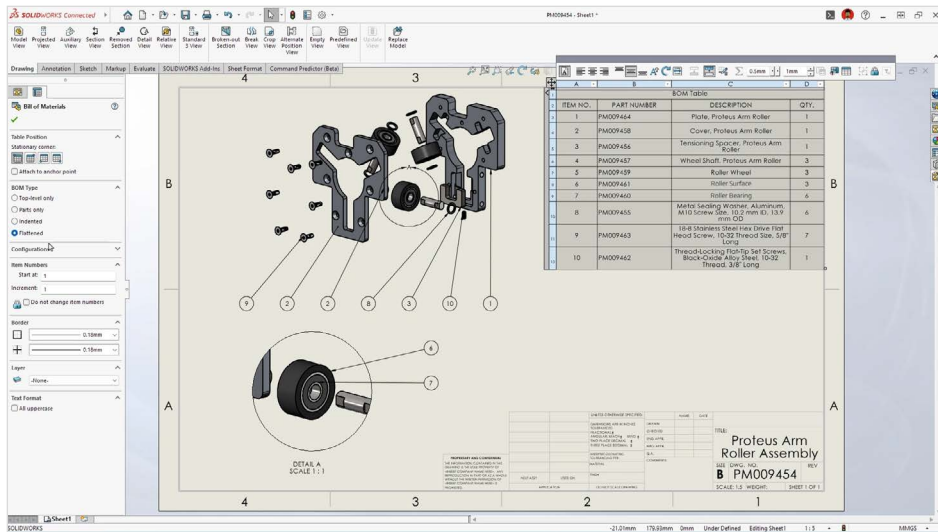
SOLIDWORKS Connected

PM009454 - Sheet1 *

Model View Projected View Auxiliary View Section View Removed Section Detail View Relative View Standard 3 View Broken-out Section Break View Crop View Alternate Position View Empty View Predefined View Update View Replace Model

Drawing Annotation Sketch Markup Evaluate SOLIDWORKS Add-Ins Sheet Format Command Predictor (Beta)

Bill of Materials

Table Position
Stationary corner:
Attach to anchor point

BOM Type
Top-level only
Parts only
Indented
Flattened

Configurations

Item Numbers
Start at: 1
Increment: 1
Do not change item numbers

Border
0.18mm
0.18mm

Layer
-None-

Text Format
All uppercase

0.5mm 1mm

BOM Table

| ITEM NO. | PART NUMBER | DESCRIPTION | QTY. |
|---|---|---|---|
| 1 | PM009464 | Plate, Proteus Arm Roller | 1 |
| 2 | PM009458 | Cover, Proteus Arm Roller | 1 |
| 3 | PM009456 | Tensioning Spacer, Proteus Arm Roller | 1 |
| 4 | PM009457 | Wheel Shaft, Proteus Arm Roller | 3 |
| 5 | PM009459 | Roller Wheel | 3 |
| 6 | PM009461 | Roller Surface | 3 |
| 7 | PM009460 | Roller Bearing | 6 |
| 8 | PM009455 | Metal Sealing Washer, Aluminum, M10 Screw Size, 10.2 mm ID, 13.9 mm OD | 6 |
| 9 | PM009463 | 18-8 Stainless Steel Hex Drive Flat Head Screw, 10-32 Thread Size, 3/8" Long | 7 |
| 10 | PM009462 | Thread-Locking Flat-Tip Set Screws, Black-Oxide Alloy Steel, 10-32 Thread, 3/8" Long | 1 |

4 3 2 1
B
A

9 2 2 8 3 10 1
6
7

DETAIL A
SCALE 1 : 1

TITLE:
Proteus Arm Roller Assembly
SIZE DWG. NO. REV
B PM009454
SCALE: 1:5 WEIGHT: SHEET 1 OF 1

Sheet1

SOLIDWORKS
-21.01mm 179.93mm 0mm Under Defined Editing Sheet1 1 : 5 MMGS